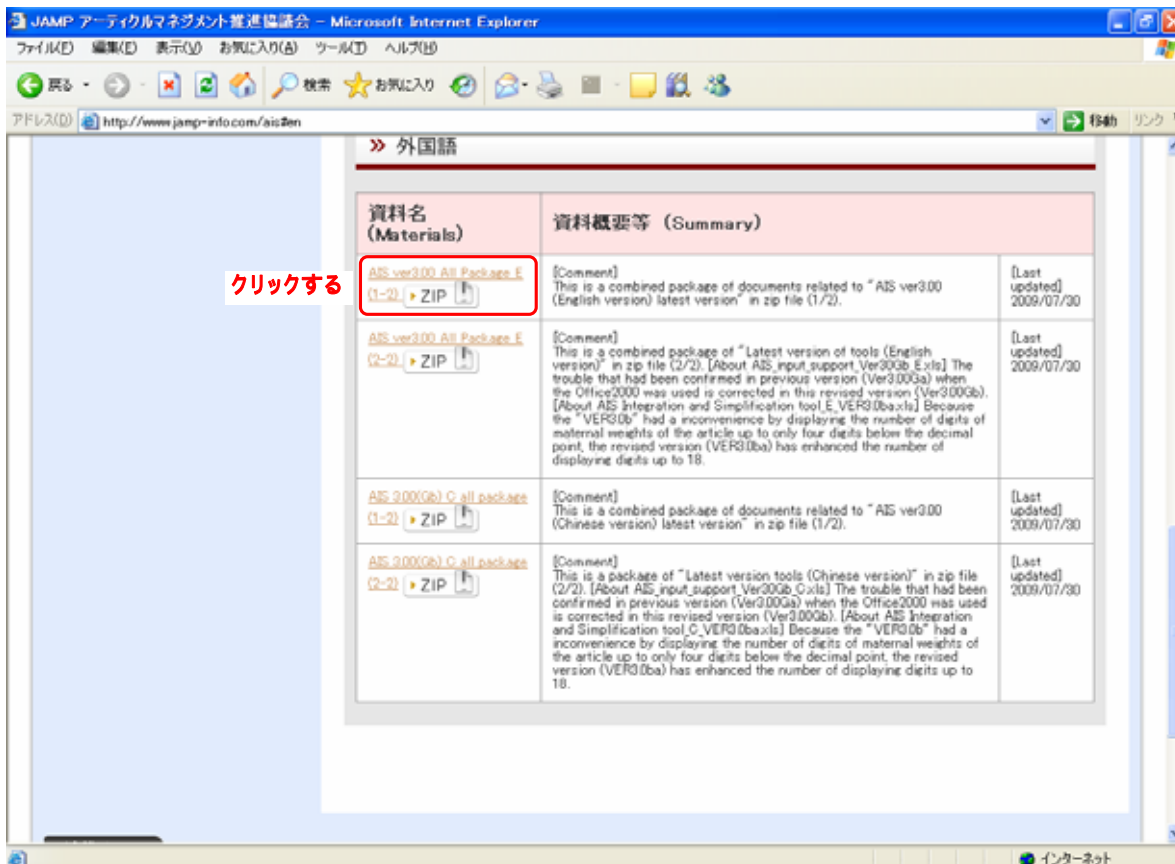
JAMP アーティクルマネジメント推進協議会 – Microsoft Internet Explorer

ファイル(F) 編集(E) 表示(V) お気に入り(A) ツール(T) ヘルプ(H)

戻る 検索 お気に入り

アドレス(D) http://www.jamp-info.com/ais#en 移動 リンク

» 外国語

クリックする

| 資料名 (Materials) | 資料概要等 (Summary) | |
|---|---|---|
| AIS ver3.00 All Package E (1-2) ZIP | [Comment] This is a combined package of documents related to "AIS ver3.00 (English version) latest version" in zip file (1/2). | [Last updated] 2009/07/30 |
| AIS ver3.00 All Package E (2-2) ZIP | [Comment] This is a combined package of "Latest version of tools (English version)" in zip file (2/2). [About AIS_input_support_Ver30Gb_E.xls] The trouble that had been confirmed in previous version (Ver3.00Ga) when the Office2000 was used is corrected in this revised version (Ver3.00Gb). [About AIS Integration and Simplification tool_E_VER3.0ba.xls] Because the "VER3.0b" had a inconvenience by displaying the number of digits of maternal weights of the article up to only four digits below the decimal point, the revised version (VER3.0ba) has enhanced the number of displaying digits up to 18. | [Last updated] 2009/07/30 |
| AIS 3.00(Gb) C all package (1-2) ZIP | [Comment] This is a combined package of documents related to "AIS ver3.00 (Chinese version) latest version" in zip file (1/2). | [Last updated] 2009/07/30 |
| AIS 3.00(Gb) C all package (2-2) ZIP | [Comment] This is a package of "Latest version tools (Chinese version)" in zip file (2/2). [About AIS_input_support_Ver30Gb_C.xls] The trouble that had been confirmed in previous version (Ver3.00Ga) when the Office2000 was used is corrected in this revised version (Ver3.00Gb). [About AIS Integration and Simplification tool_C_VER3.0ba.xls] Because the "VER3.0b" had a inconvenience by displaying the number of digits of maternal weights of the article up to only four digits below the decimal point, the revised version (VER3.0ba) has enhanced the number of displaying digits up to 18. | [Last updated] 2009/07/30 |

インターネット